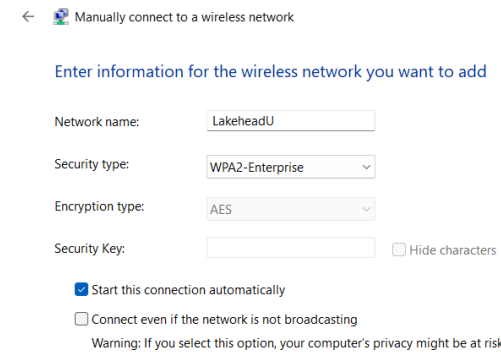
Manually connect to a wireless network

Enter information for the wireless network you want to add

Network name: LakeheadU

Security type: WPA2-Enterprise

Encryption type: AES

Security Key:

Hide characters

Start this connection automatically

Connect even if the network is not broadcasting

Warning: If you select this option, your computer's privacy might be at risk